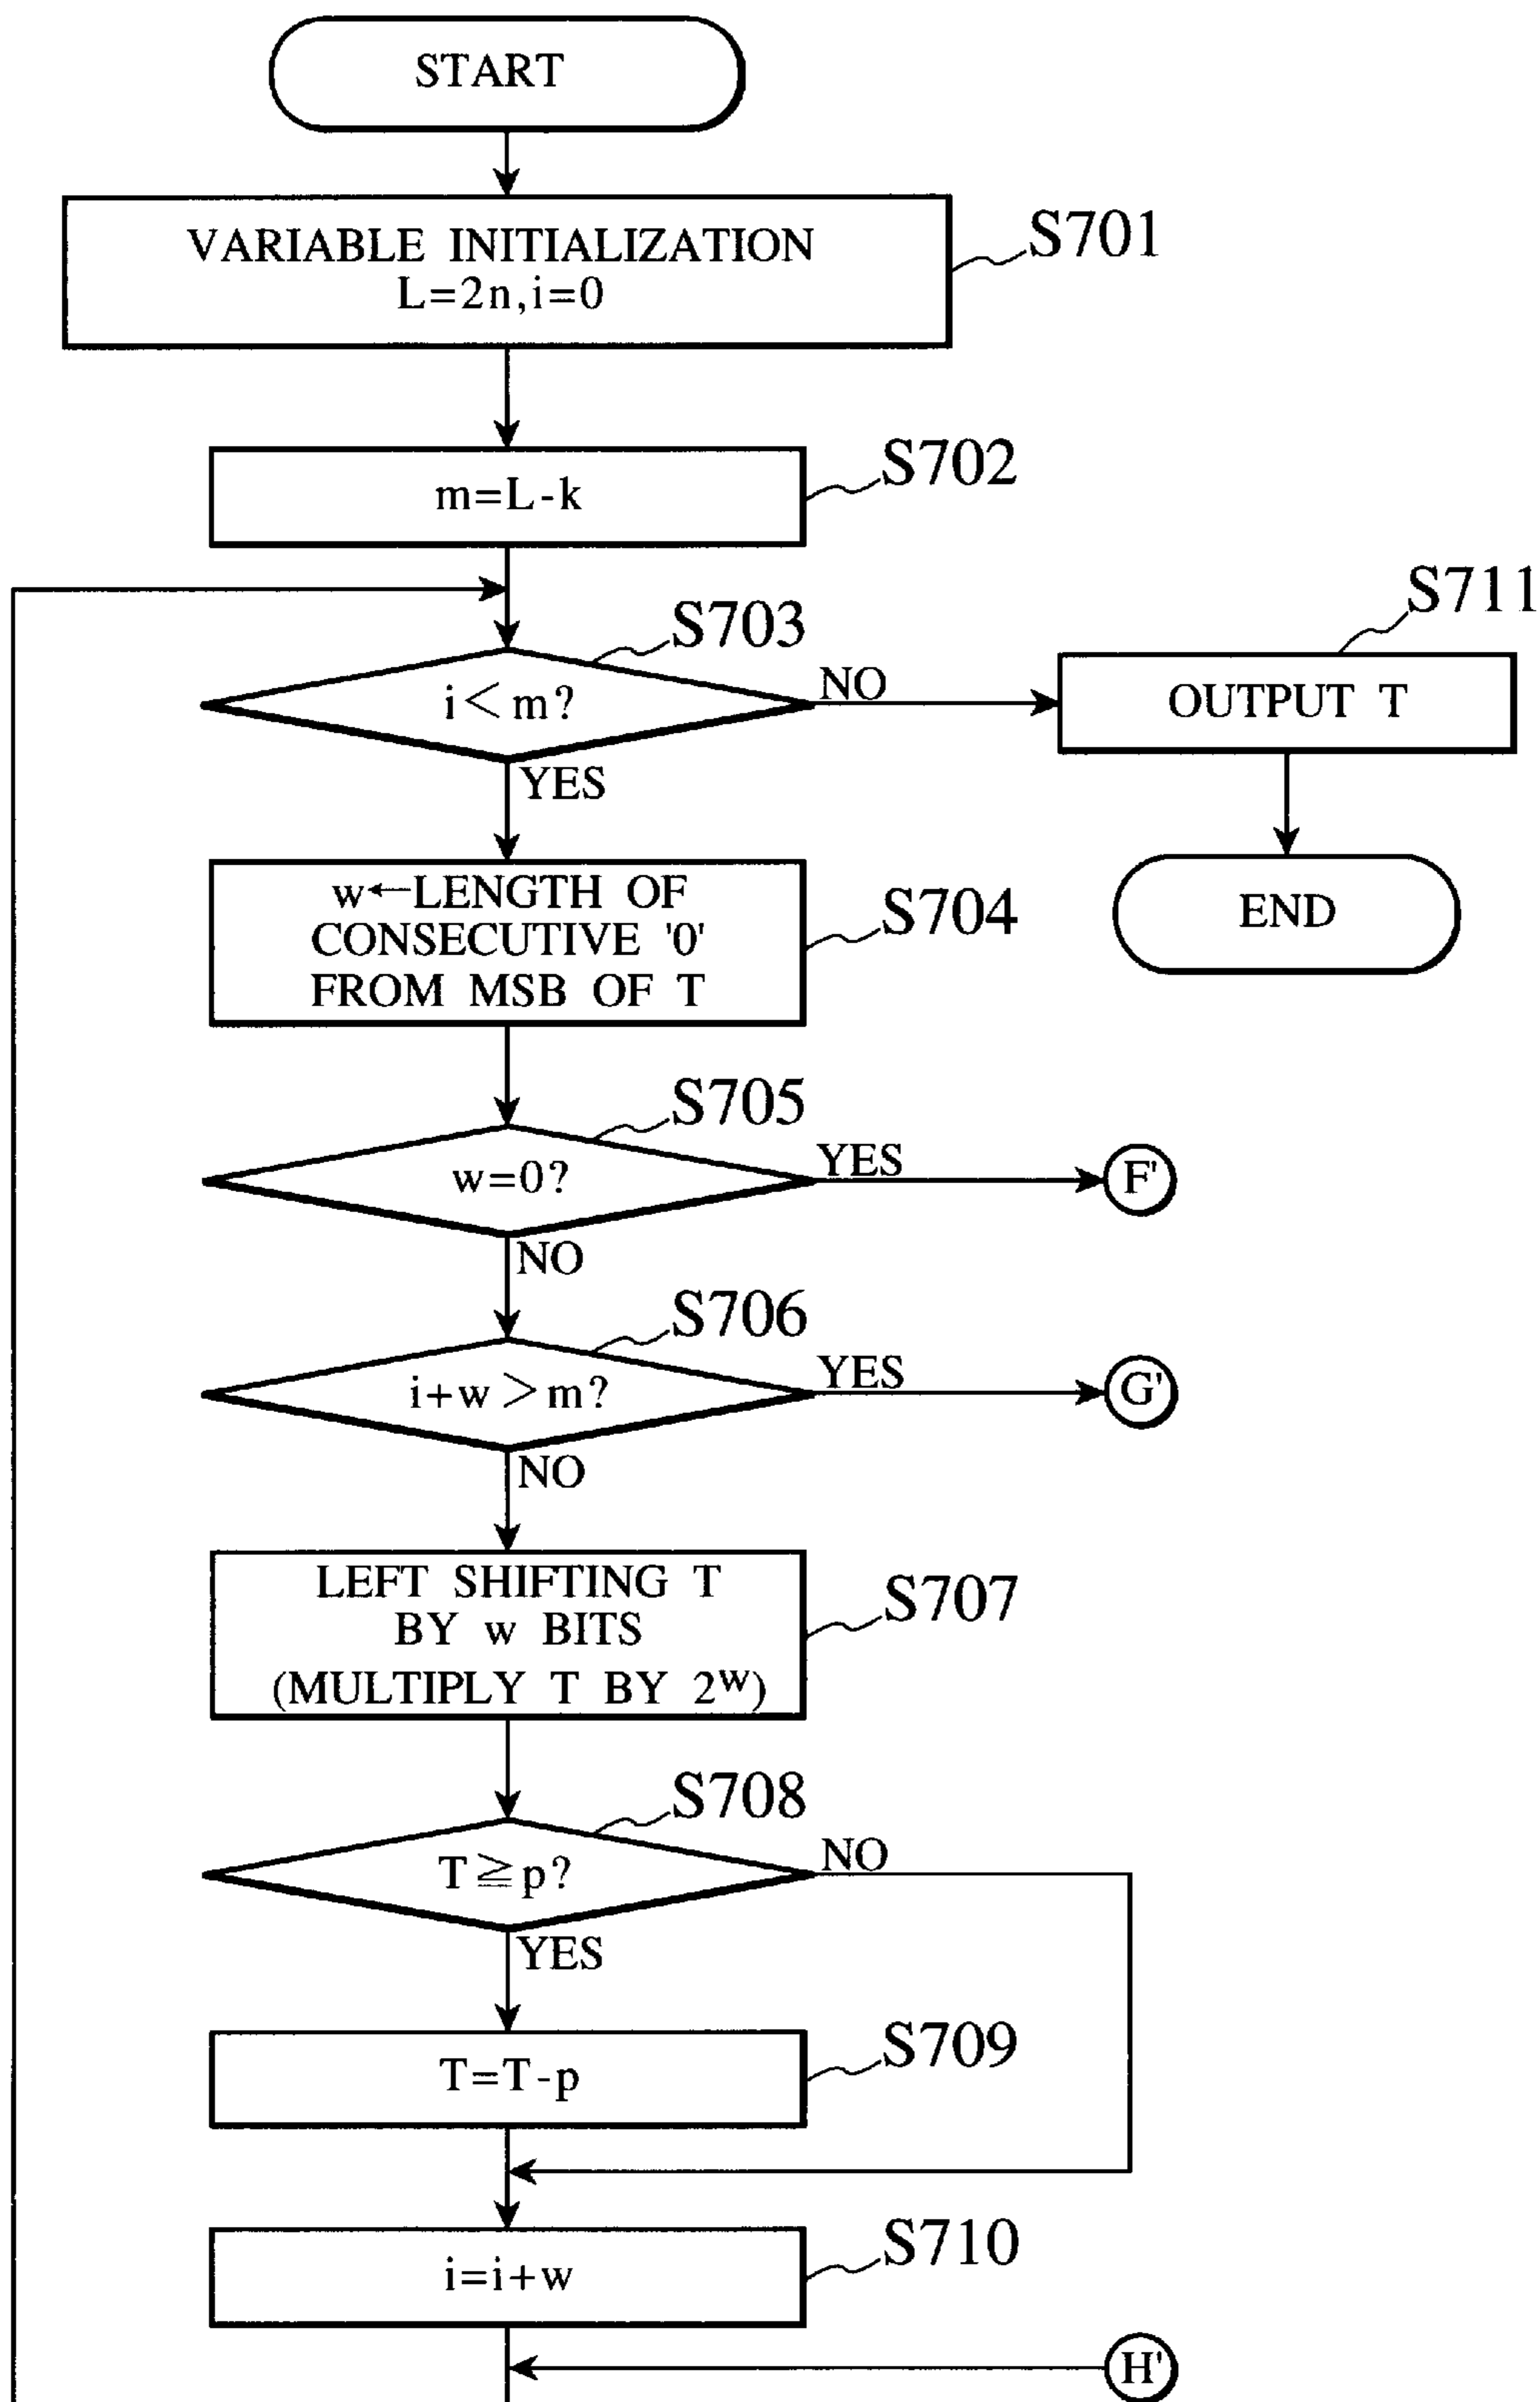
START

VARIABLE INITIALIZATION
L=2n, i=0

S701

m=L-k

S702

S703

$i < m$?

NO

S711

OUTPUT T

END

YES

w←LENGTH OF CONSECUTIVE '0' FROM MSB OF T

S704

S705

w=0?

YES

F'

NO

S706

$i+w > m$?

YES

G'

NO

LEFT SHIFTING T BY w BITS (MULTIPLY T BY $2^w$)

S707

S708

$T \geqq p$?

NO

YES

T=T-p

S709

i=i+w

S710

H'